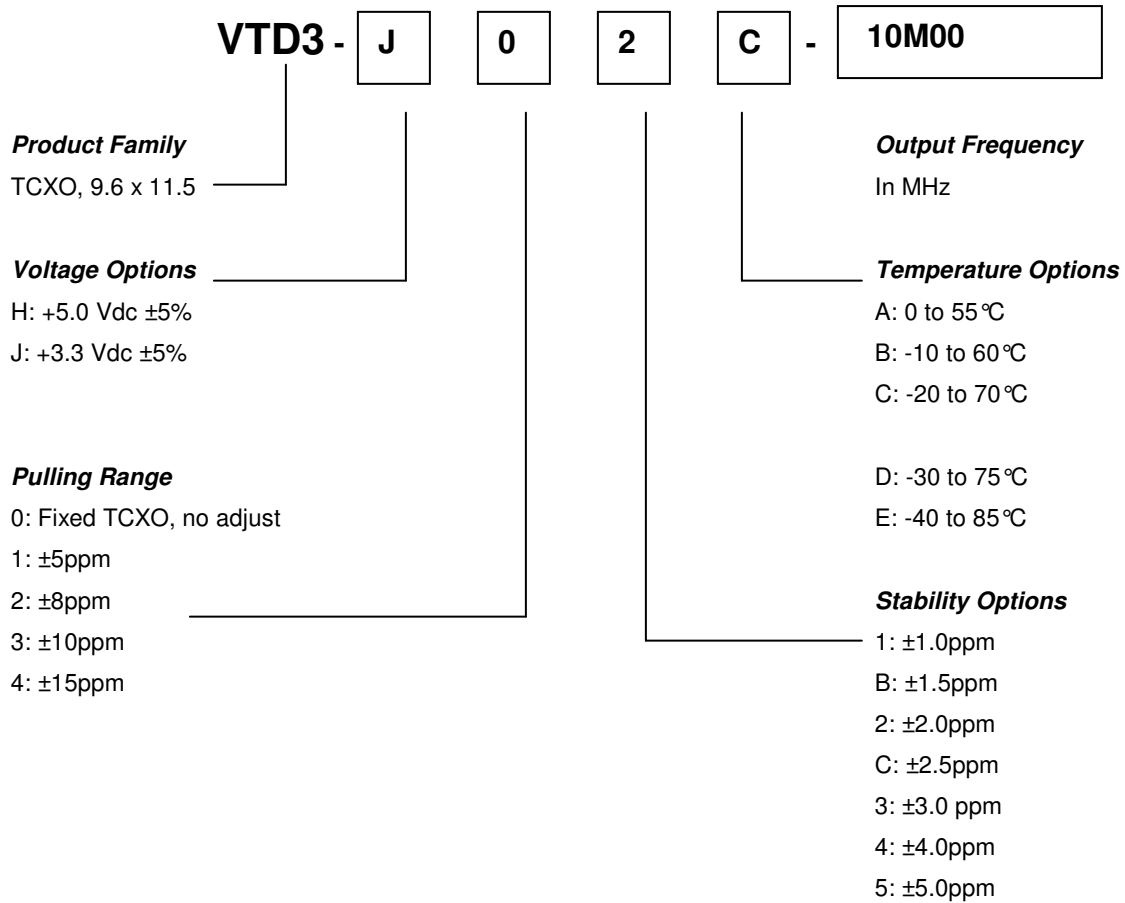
VTD3 - J 0 2 C - 10M00

Product Family
TCXO, 9.6 x 11.5

Voltage Options
H: +5.0 Vdc ±5%
J: +3.3 Vdc ±5%

Pulling Range
0: Fixed TCXO, no adjust
1: ±5ppm
2: ±8ppm
3: ±10ppm
4: ±15ppm

Output Frequency
In MHz

Temperature Options
A: 0 to 55°C
B: -10 to 60°C
C: -20 to 70°C

D: -30 to 75°C
E: -40 to 85°C

Stability Options
1: ±1.0ppm
B: ±1.5ppm
2: ±2.0ppm
C: ±2.5ppm
3: ±3.0 ppm
4: ±4.0ppm
5: ±5.0ppm